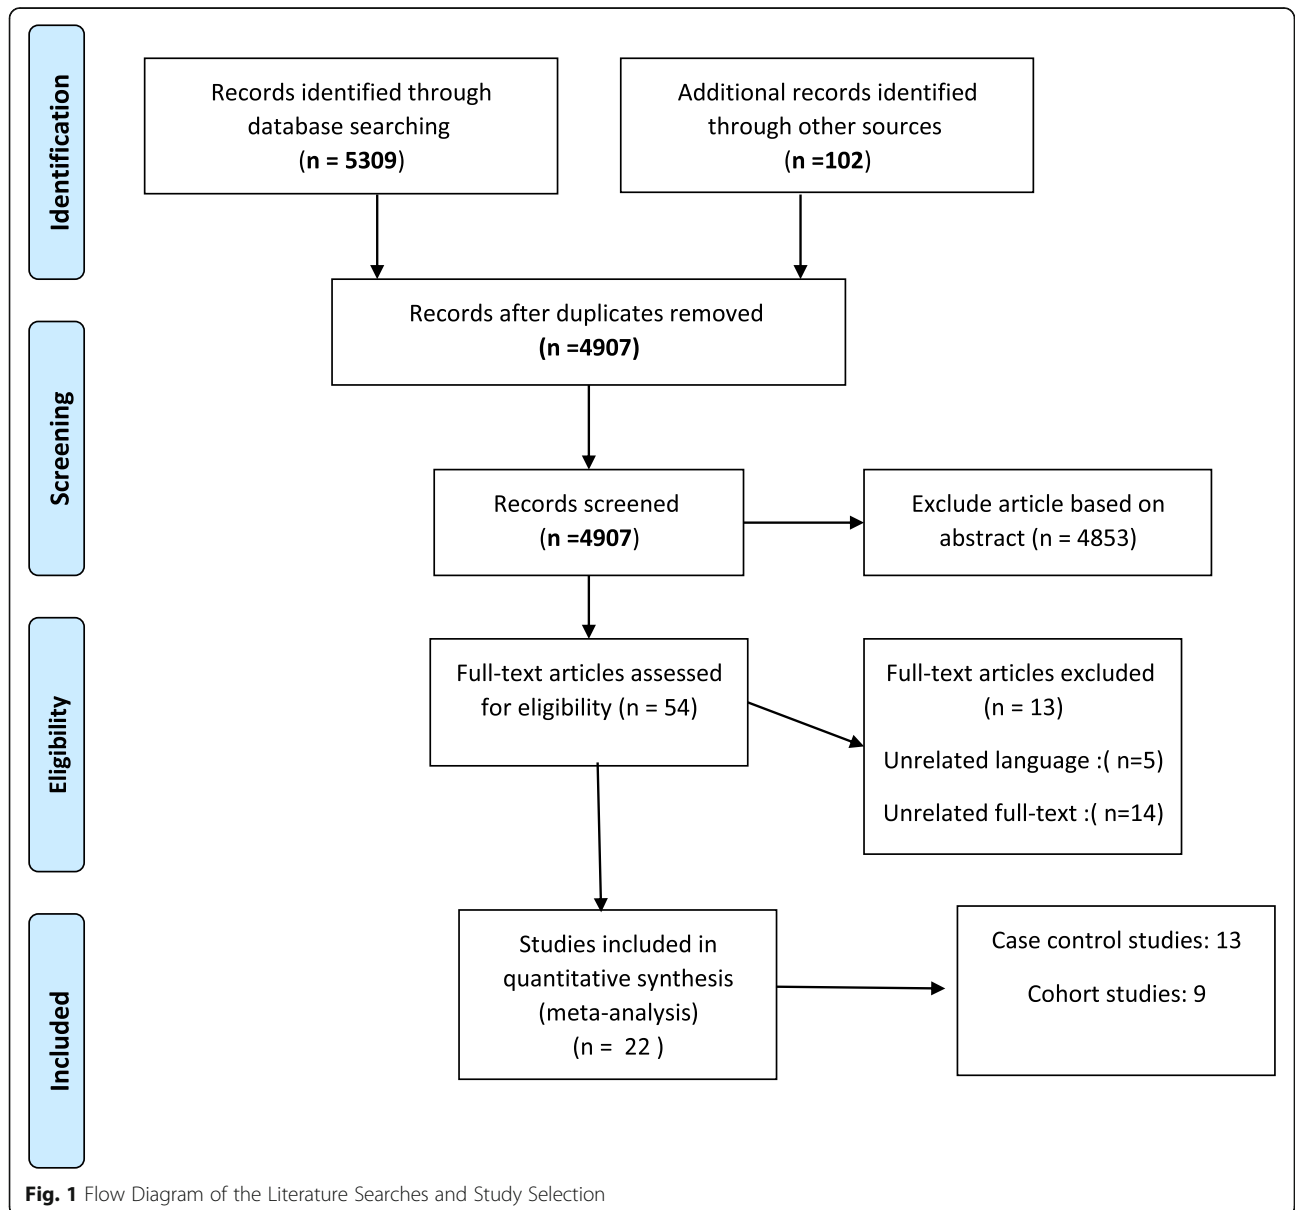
Identification

Records identified through database searching
(n = 5309)

Additional records identified through other sources
(n =102)

Records after duplicates removed
(n =4907)

Screening

Records screened
(n =4907)

Exclude article based on abstract (n = 4853)

Eligibility

Full-text articles assessed for eligibility (n = 54)

Full-text articles excluded
(n = 13)

Unrelated language :( n=5)

Unrelated full-text :( n=14)

Included

Studies included in quantitative synthesis (meta-analysis)
(n = 22 )

Case control studies: 13

Cohort studies: 9

Fig. 1 Flow Diagram of the Literature Searches and Study Selection